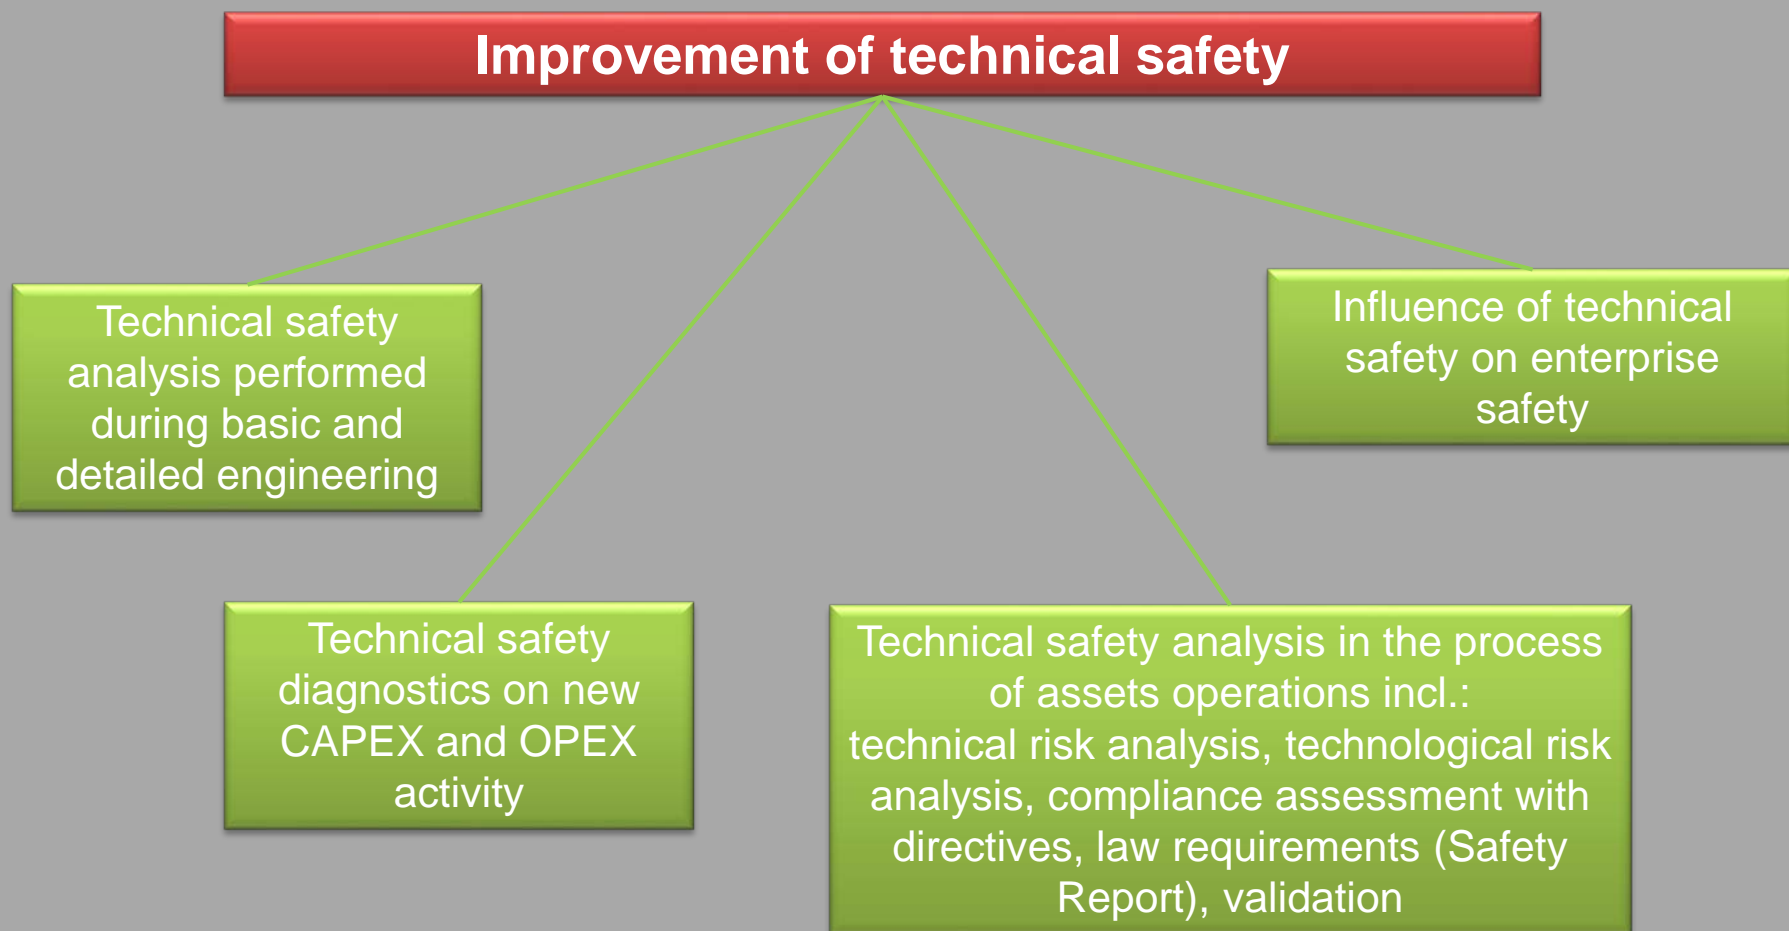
Improvement of technical safety

Technical safety analysis performed during basic and detailed engineering

Influence of technical safety on enterprise safety

Technical safety diagnostics on new CAPEX and OPEX activity

Technical safety analysis in the process of assets operations incl.: technical risk analysis, technological risk analysis, compliance assessment with directives, law requirements (Safety Report), validation